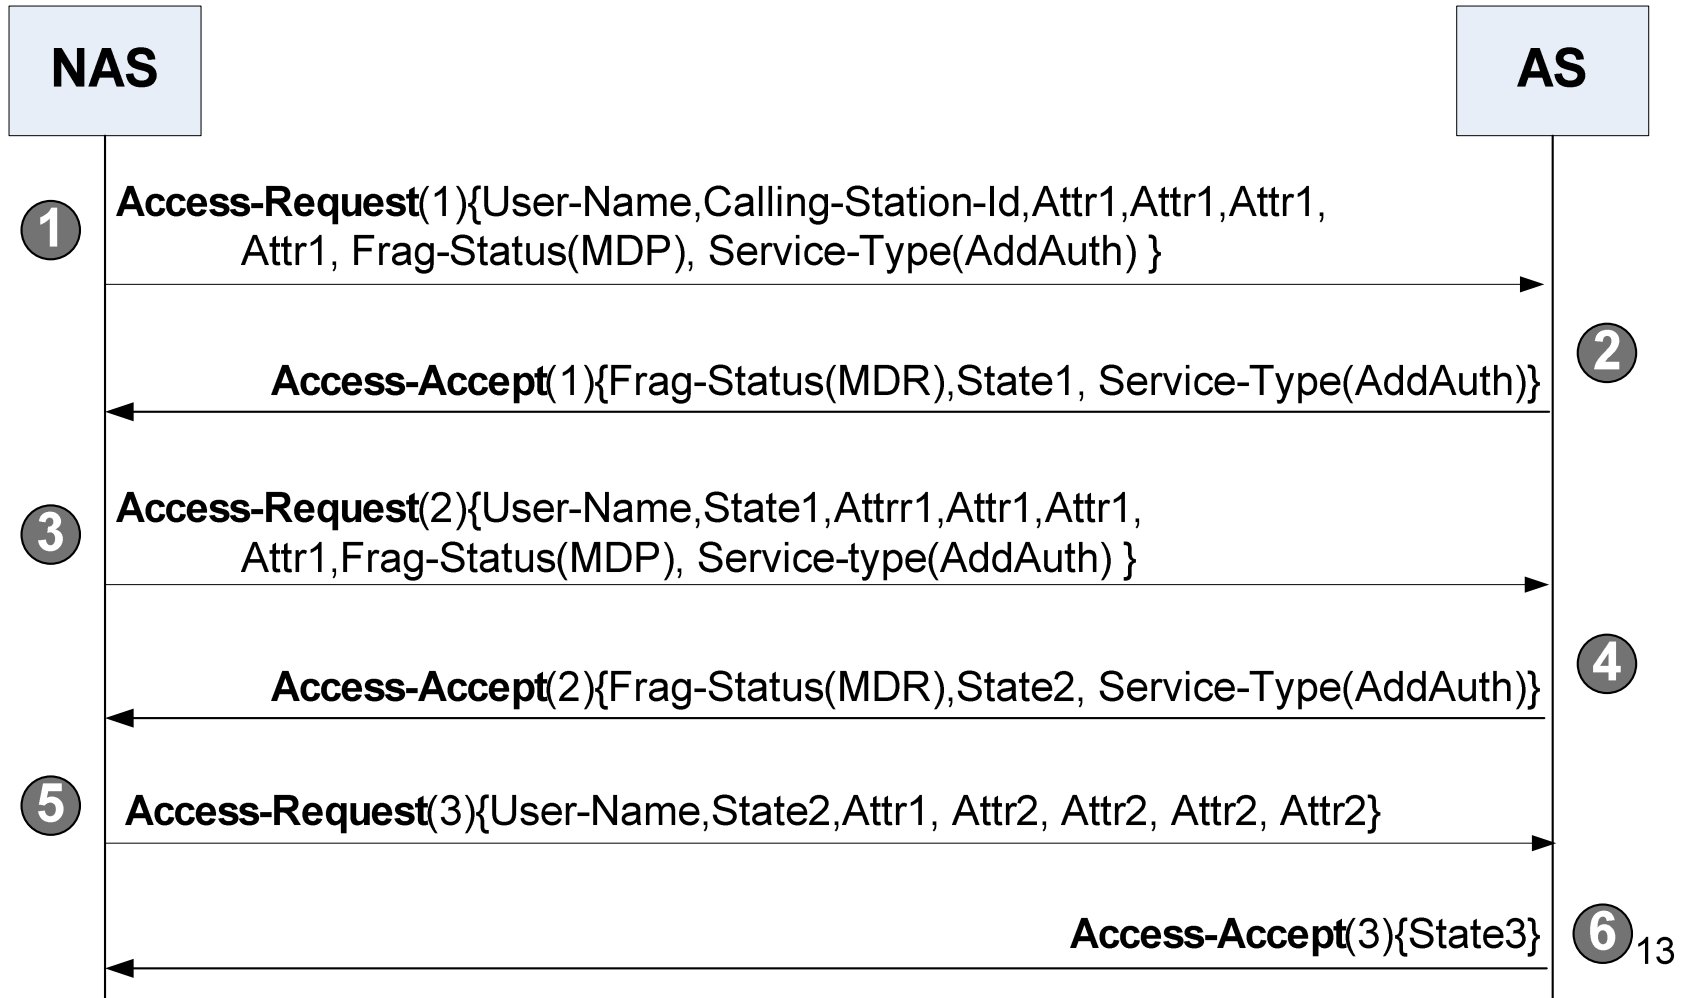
NAS

AS

1 **Access-Request**(1){User-Name,Calling-Station-Id,Attr1,Attr1,Attr1, Attr1, Frag-Status(MDP), Service-Type(AddAuth) }

2 **Access-Accept**(1){Frag-Status(MDR),State1, Service-Type(AddAuth)}

3 **Access-Request**(2){User-Name,State1,Attrr1,Attr1,Attr1, Attr1,Frag-Status(MDP), Service-type(AddAuth) }

4 **Access-Accept**(2){Frag-Status(MDR),State2, Service-Type(AddAuth)}

5 **Access-Request**(3){User-Name,State2,Attr1, Attr2, Attr2, Attr2, Attr2}

6 **Access-Accept**(3){State3}

13